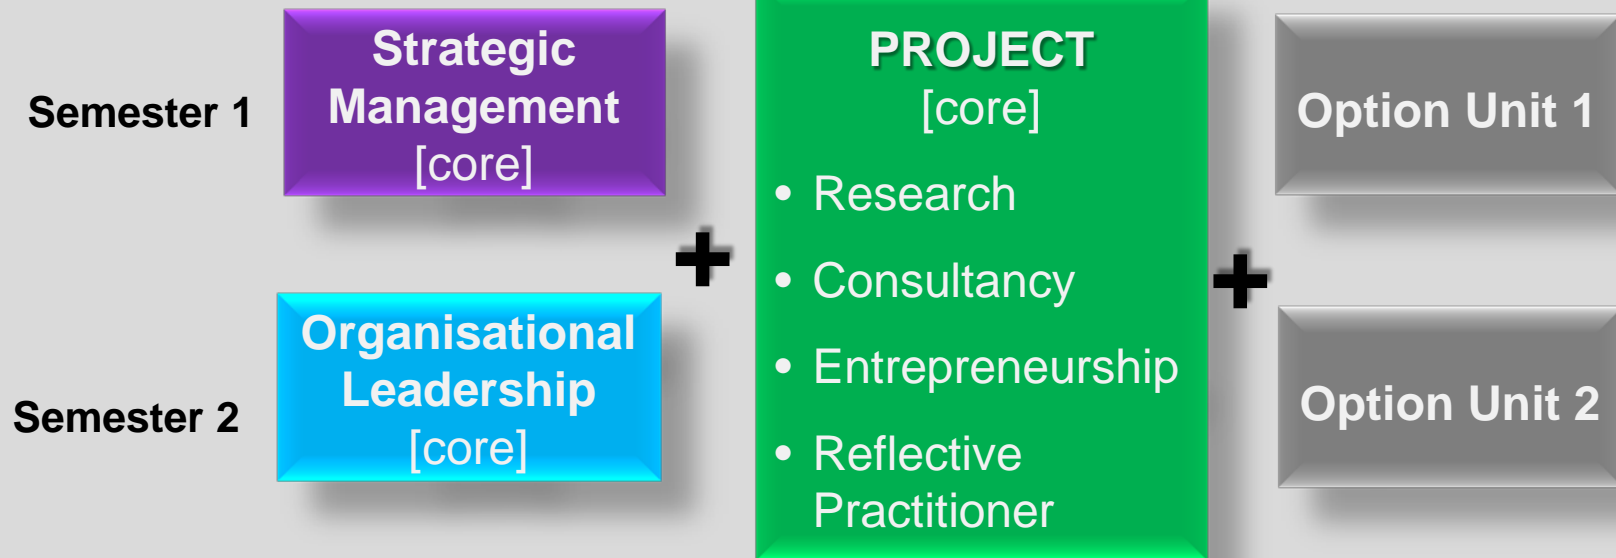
Semester 1

Strategic Management
[core]

Semester 2

Organisational Leadership
[core]

+

PROJECT
[core]

• Research
• Consultancy
• Entrepreneurship
• Reflective Practitioner

+

Option Unit 1

Option Unit 2